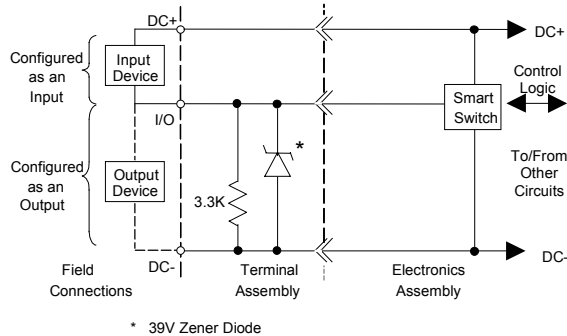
DC+

DC+

Configured as an Input

Input Device

Control Logic

Smart Switch

I/O

*

To/From Other Circuits

Configured as an Output

Output Device

3.3K

DC-

Field Connections

DC-

Terminal Assembly

Electronics Assembly

* 39V Zener Diode